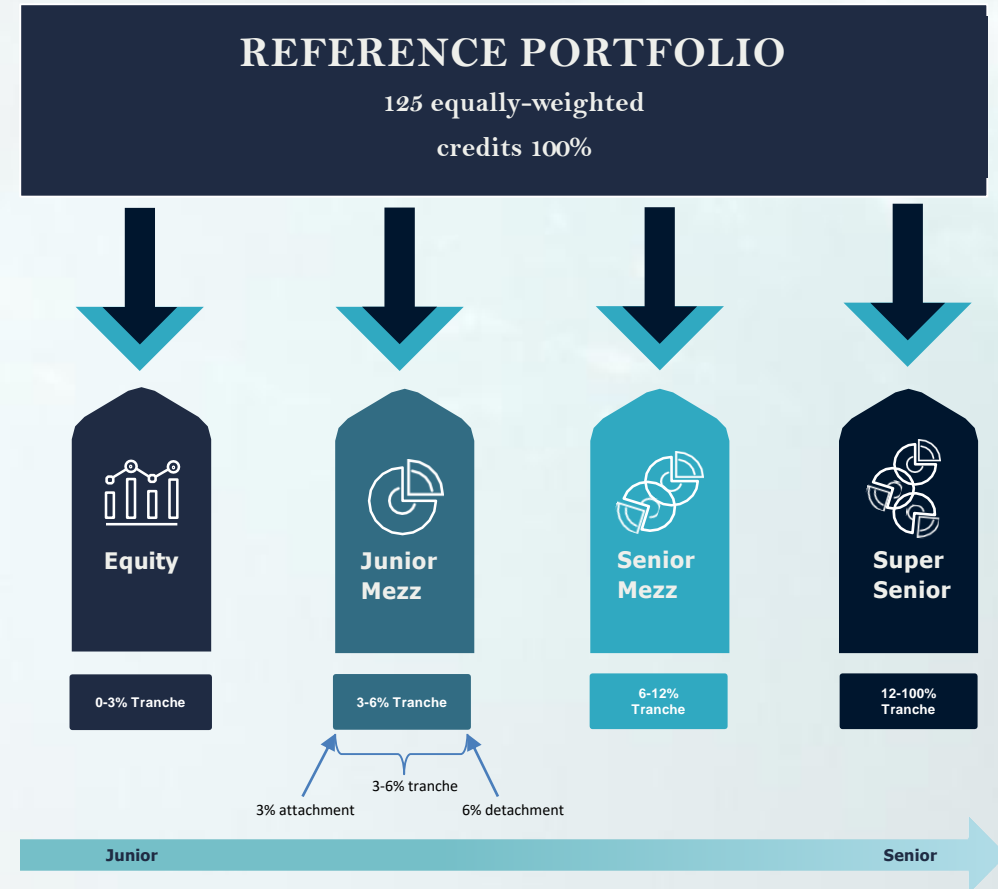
REFERENCE PORTFOLIO

125 equally-weighted credits 100%

Equity

Junior Mezz

Senior Mezz

Super Senior

0-3% Tranche

3-6% Tranche

6-12% Tranche

12-100% Tranche

3-6% tranche

3% attachment

6% detachment

Junior

Senior